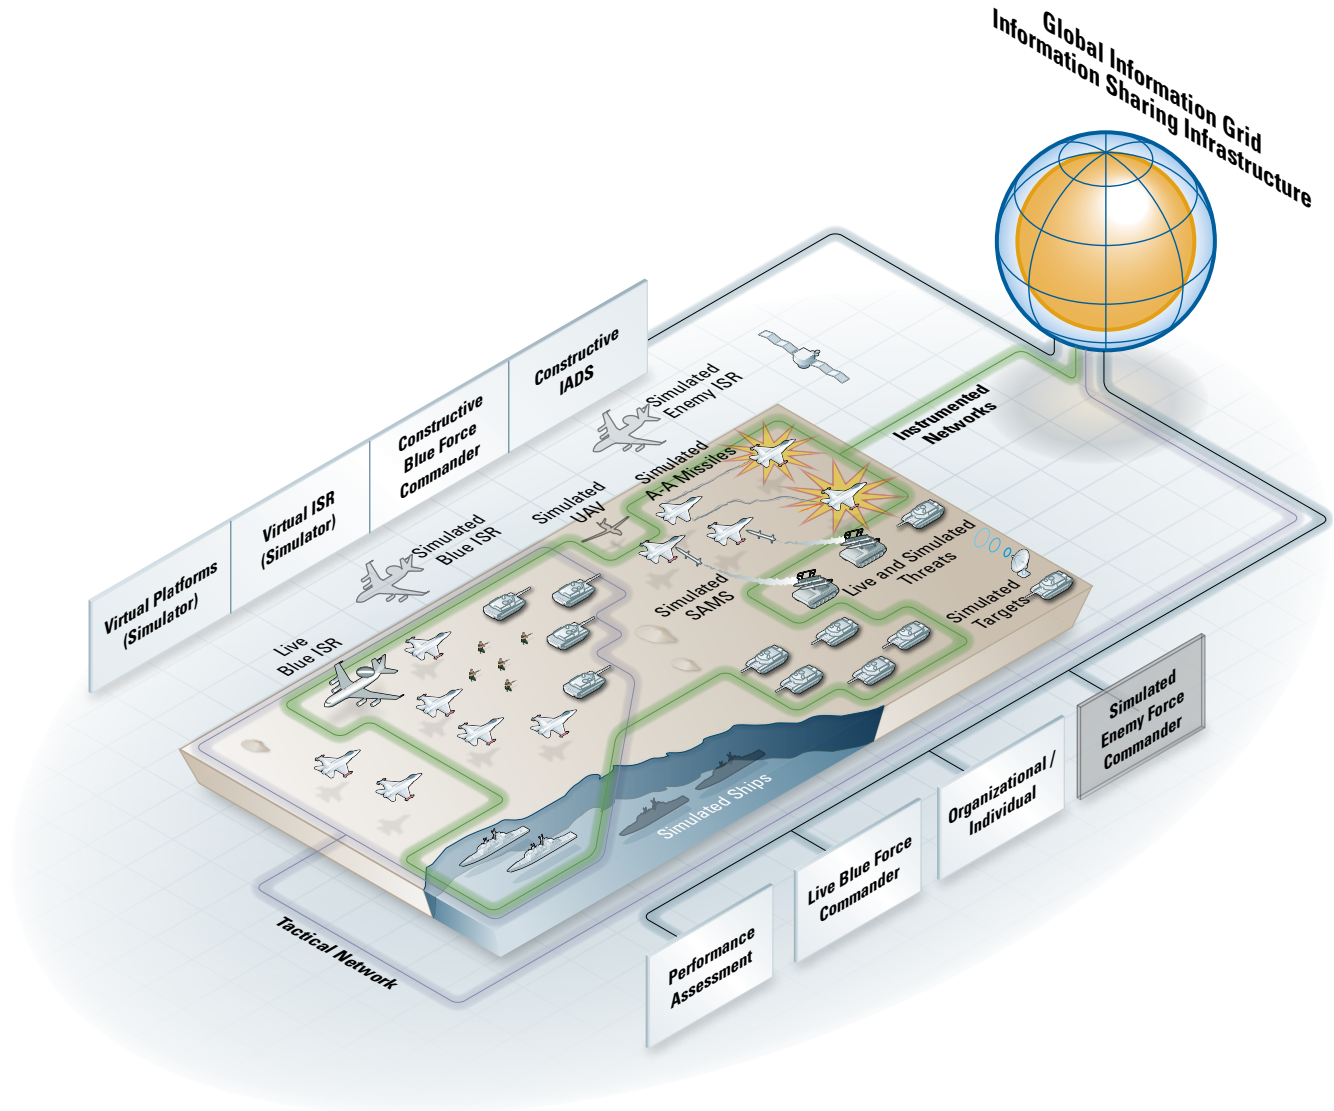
Global Information Grid
Information Sharing Infrastructure

Constructive IADS

Constructive Blue Force Commander

Virtual ISR (Simulator)

Virtual Platforms (Simulator)

Simulated Enemy ISR

Instrumented Networks

Simulated A-A Missiles

Simulated UAV

Simulated Blue ISR

Live and Simulated Threats

Simulated SAMS

Simulated Targets

Live Blue ISR

Simulated Ships

Simulated Enemy Force Commander

Organizational / Individual

Live Blue Force Commander

Performance Assessment

Tactical Network